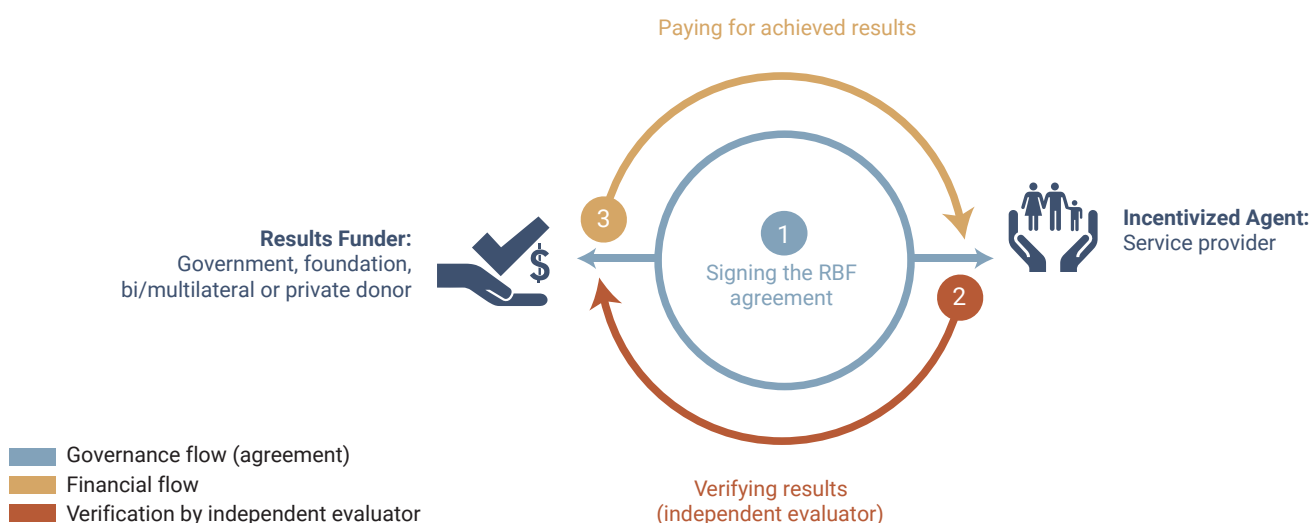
Paying for achieved results

3

Results Funder:
Government, foundation, bi/multilateral or private donor

$

1
Signing the RBF agreement

2

Incentivized Agent:
Service provider

Governance flow (agreement)
Financial flow
Verification by independent evaluator

Verifying results
(independent evaluator)